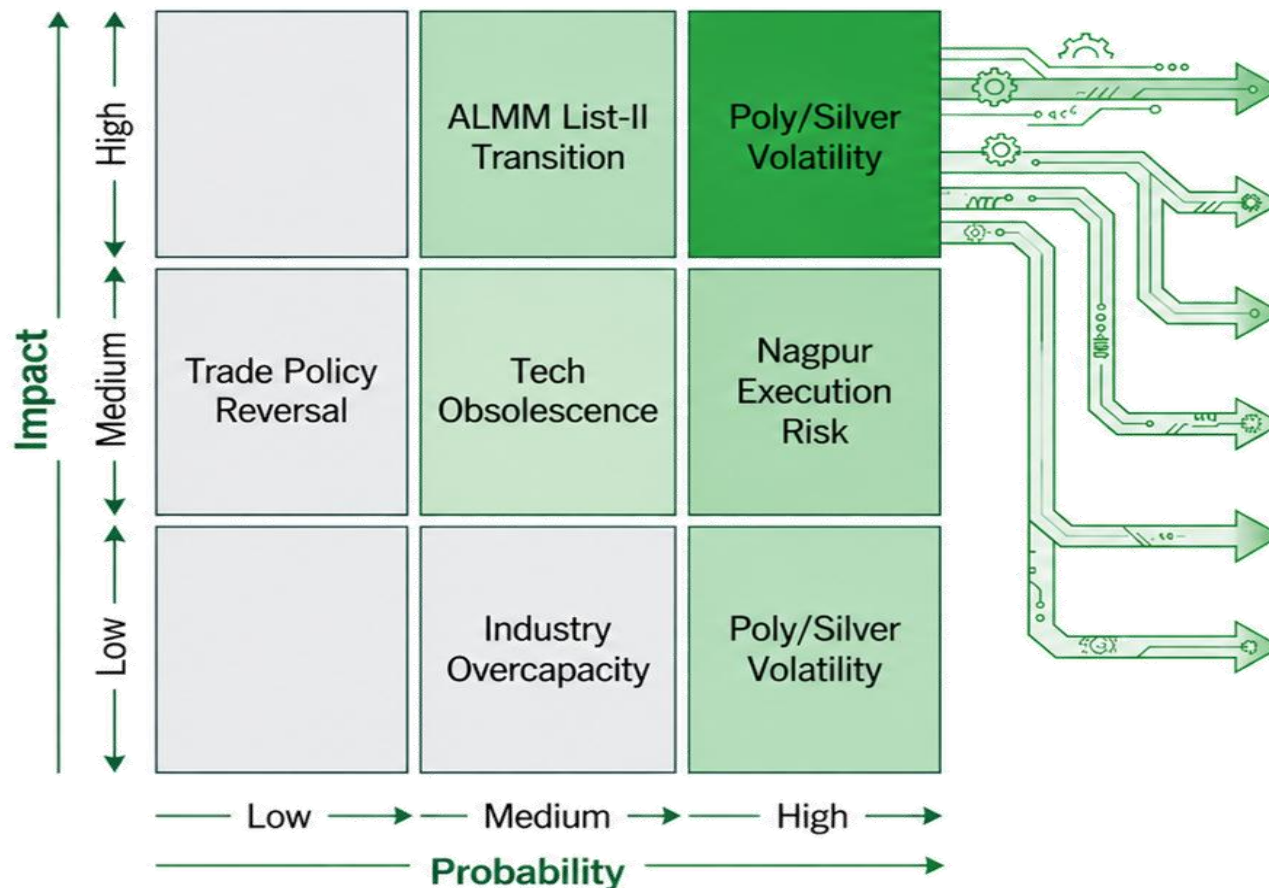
Impact

High

Medium

Low

ALMM List-II Transition

Poly/Silver Volatility

Trade Policy Reversal

Tech Obsolescence

Nagpur Execution Risk

Industry Overcapacity

Poly/Silver Volatility

Low

Medium

High

Probability